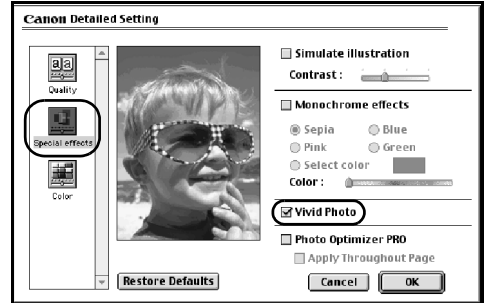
Canon Detailed Setting

Quality

Special effects

Color

Simulate illustration

Contrast :

Monochrome effects

Sepia

Blue

Pink

Green

Select color

Color :

Vivid Photo

Photo Optimizer PRO

Apply Throughout Page

Restore Defaults

Cancel

OK